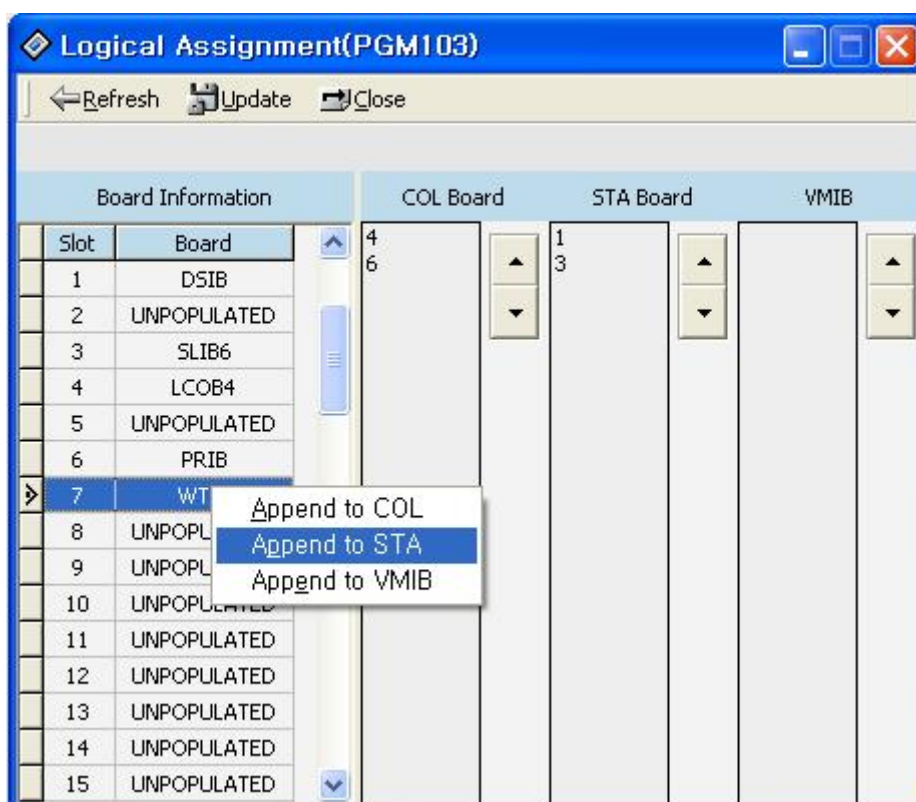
Logical Assignment(PGM103)

Refresh Update Close

Board Information

| Slot | Board |
|---|---|
| 1 | DSIB |
| 2 | UNPOPULATED |
| 3 | SLIB6 |
| 4 | LCOB4 |
| 5 | UNPOPULATED |
| 6 | PRIB |
| 7 | WT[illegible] |
| 8 | UNPOPU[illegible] |
| 9 | UNPOPU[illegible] |
| 10 | UNPOPU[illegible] |
| 11 | UNPOPULATED |
| 12 | UNPOPULATED |
| 13 | UNPOPULATED |
| 14 | UNPOPULATED |
| 15 | UNPOPULATED |

COL Board
4
6

STA Board
1
3

VMIB

Append to COL
Append to STA
Append to VMIB